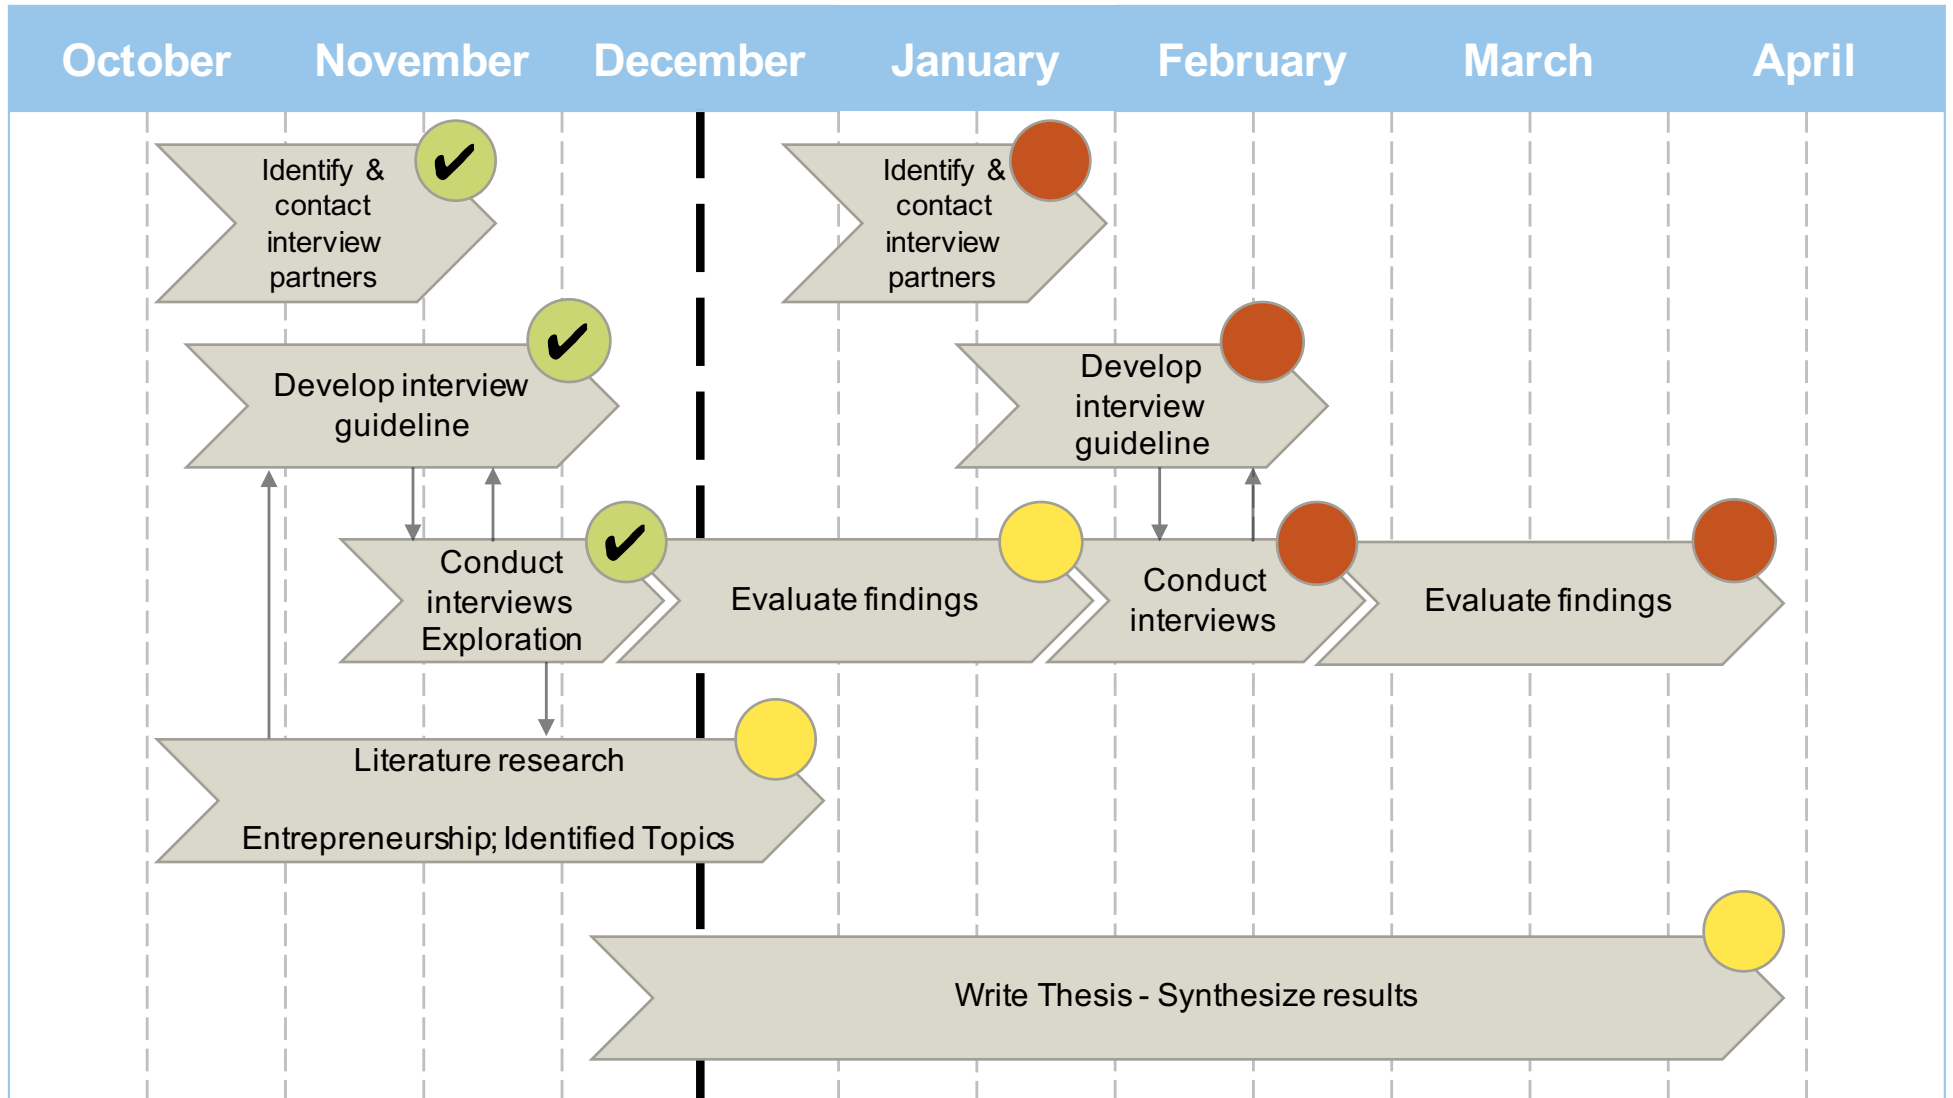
October November December January February March April

Identify & contact interview partners

Identify & contact interview partners

Develop interview guideline

Develop interview guideline

Conduct interviews Exploration

Evaluate findings

Conduct interviews

Evaluate findings

Literature research

Entrepreneurship; Identified Topics

Write Thesis - Synthesize results